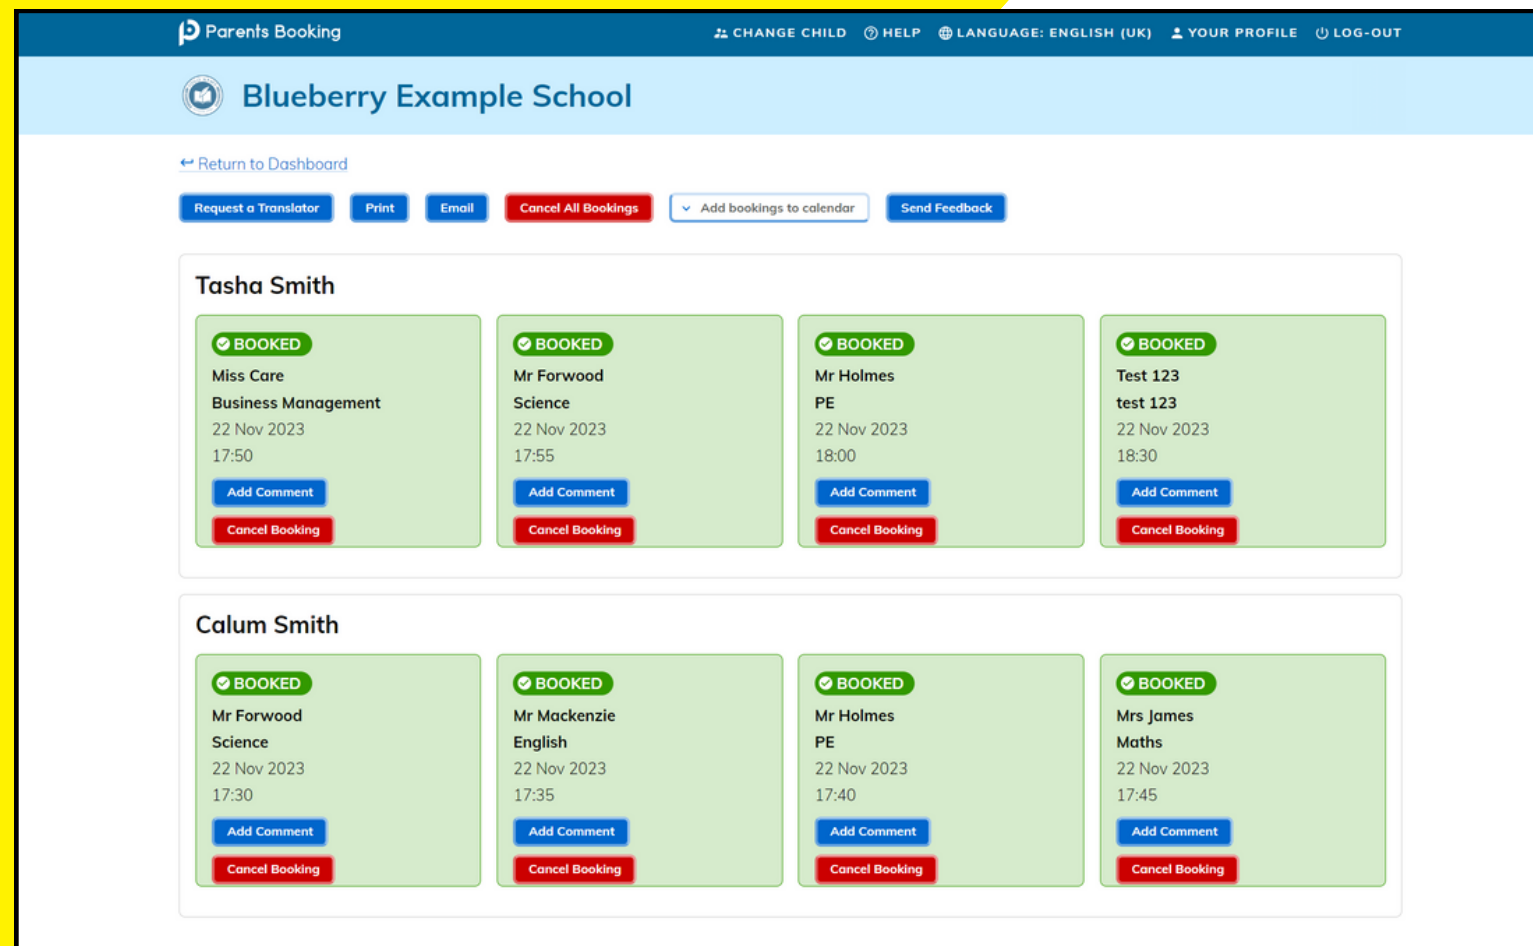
Parents Booking

CHANGE CHILD HELP LANGUAGE: ENGLISH (UK) YOUR PROFILE LOG-OUT

Blueberry Example School

↩ Return to Dashboard

Request a Translator Print Email Cancel All Bookings Add bookings to calendar Send Feedback

Tasha Smith

BOOKED
Miss Care
Business Management
22 Nov 2023
17:50
Add Comment
Cancel Booking

BOOKED
Mr Forwood
Science
22 Nov 2023
17:55
Add Comment
Cancel Booking

BOOKED
Mr Holmes
PE
22 Nov 2023
18:00
Add Comment
Cancel Booking

BOOKED
Test 123
test 123
22 Nov 2023
18:30
Add Comment
Cancel Booking

Calum Smith

BOOKED
Mr Forwood
Science
22 Nov 2023
17:30
Add Comment
Cancel Booking

BOOKED
Mr Mackenzie
English
22 Nov 2023
17:35
Add Comment
Cancel Booking

BOOKED
Mr Holmes
PE
22 Nov 2023
17:40
Add Comment
Cancel Booking

BOOKED
Mrs James
Maths
22 Nov 2023
17:45
Add Comment
Cancel Booking